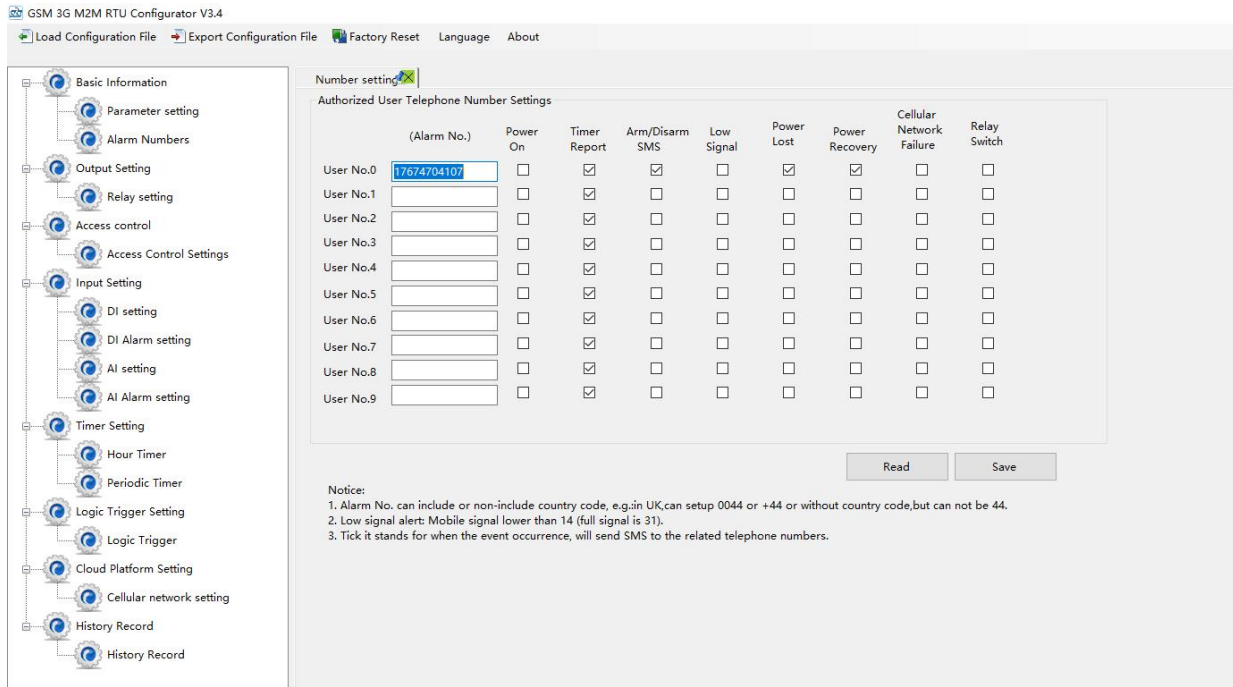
GSM 3G M2M RTU Configurator V3.4

Load Configuration File Export Configuration File Factory Reset Language About

Basic Information
Parameter setting
Alarm Numbers
Output Setting
Relay setting
Access control
Access Control Settings
Input Setting
DI setting
DI Alarm setting
AI setting
AI Alarm setting
Timer Setting
Hour Timer
Periodic Timer
Logic Trigger Setting
Logic Trigger
Cloud Platform Setting
Cellular network setting
History Record
History Record

Number setting

Authorized User Telephone Number Settings

| | (Alarm No.) | Power On | Timer Report | Arm/Disarm SMS | Low Signal | Power Lost | Power Recovery | Cellular Network Failure | Relay Switch |
|---|---|---|---|---|---|---|---|---|---|
| User No.0 | 17674704107 | ☐ | ☑ | ☑ | ☐ | ☑ | ☑ | ☐ | ☐ |
| User No.1 | | ☐ | ☑ | ☐ | ☐ | ☐ | ☐ | ☐ | ☐ |
| User No.2 | | ☐ | ☑ | ☐ | ☐ | ☐ | ☐ | ☐ | ☐ |
| User No.3 | | ☐ | ☑ | ☐ | ☐ | ☐ | ☐ | ☐ | ☐ |
| User No.4 | | ☐ | ☑ | ☐ | ☐ | ☐ | ☐ | ☐ | ☐ |
| User No.5 | | ☐ | ☑ | ☐ | ☐ | ☐ | ☐ | ☐ | ☐ |
| User No.6 | | ☐ | ☑ | ☐ | ☐ | ☐ | ☐ | ☐ | ☐ |
| User No.7 | | ☐ | ☑ | ☐ | ☐ | ☐ | ☐ | ☐ | ☐ |
| User No.8 | | ☐ | ☑ | ☐ | ☐ | ☐ | ☐ | ☐ | ☐ |
| User No.9 | | ☐ | ☑ | ☐ | ☐ | ☐ | ☐ | ☐ | ☐ |

Read Save

Notice:
1. Alarm No. can include or non-include country code, e.g.:in UK,can setup 0044 or +44 or without country code,but can not be 44.
2. Low signal alert: Mobile signal lower than 14 (full signal is 31).
3. Tick it stands for when the event occurrence, will send SMS to the related telephone numbers.